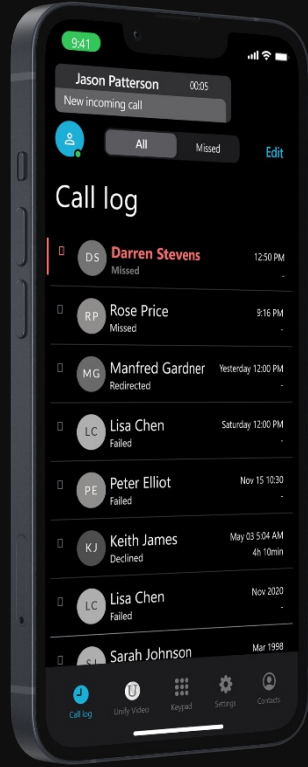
9:41

Jason Patterson 00:05
New incoming call

All Missed Edit

Call log

DS Darren Stevens 12:50 PM
Missed

RP Rose Price 9:16 PM
Missed -

MG Manfred Gardner Yesterday 12:00 PM
Redirected -

LC Lisa Chen Saturday 12:00 PM
Failed -

PE Peter Elliot Nov 15 10:30
Failed -

KJ Keith James May 03 5:04 AM
Declined 4h 10min

LC Lisa Chen Nov 2020
Failed -

SJ Sarah Johnson Mar 1998

Call log Unify Video Keypad Settings Contacts